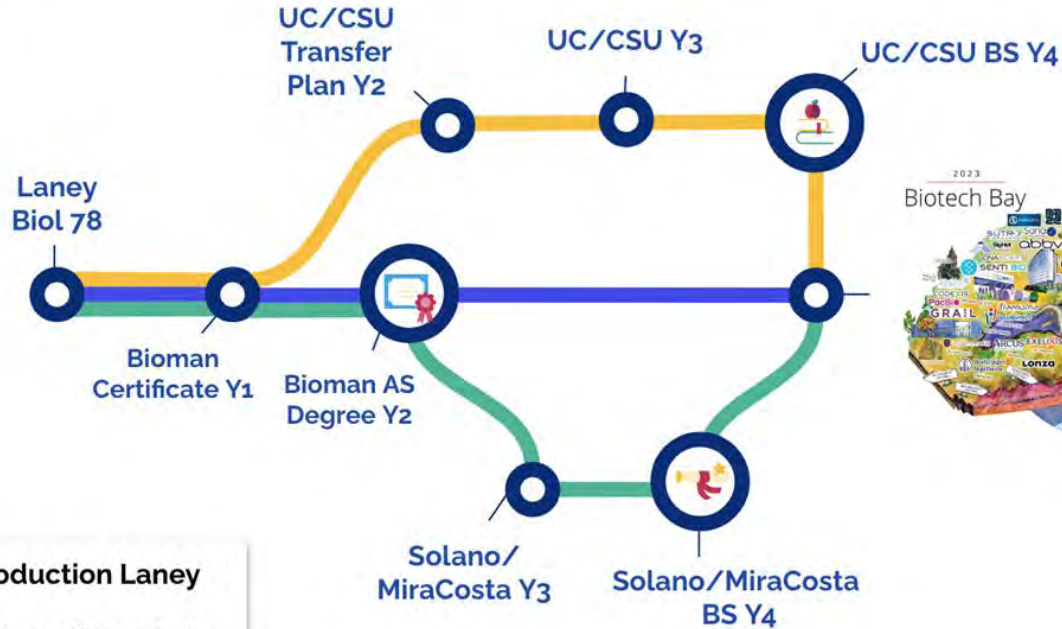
UC/CSU Transfer Plan Y2

UC/CSU Y3

UC/CSU BS Y4

Laney Biol 78

Bioman Certificate Y1

Bioman AS Degree Y2

Solano/ MiraCosta Y3

Solano/MiraCosta BS Y4

2023
Biotech Bay

abbvie
SENTI BIO
GRAIL
ARCUS
EXELIXIS
LONZA

oduction Laney